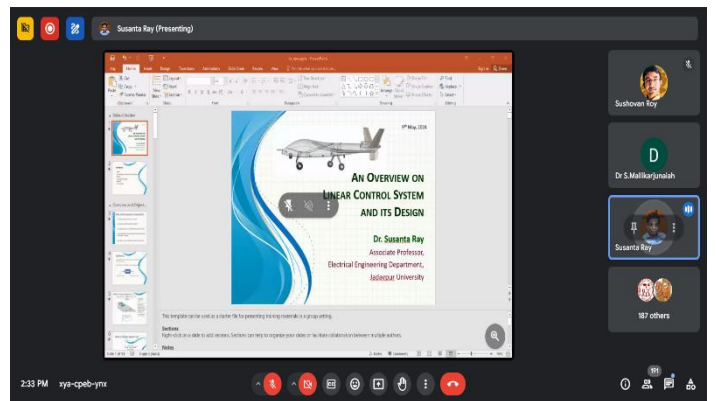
Susanta Ray (Presenting)

5th May, 2024

An Overview on Linear Control System and its Design

Dr. Susanta Ray
Associate Professor,
Electrical Engineering Department,
Jadavpur University

This template can be used as a starter file for presenting training materials in a group setting.

Sections
Right-click on a slide to add sections. Sections can help to organize your slides or facilitate collaboration between multiple authors.

Notes

Sushovan Roy

D
Dr S.Mallikarjunaiah

Susanta Ray

187 others

2:33 PM xya-cpeb-ynx

191